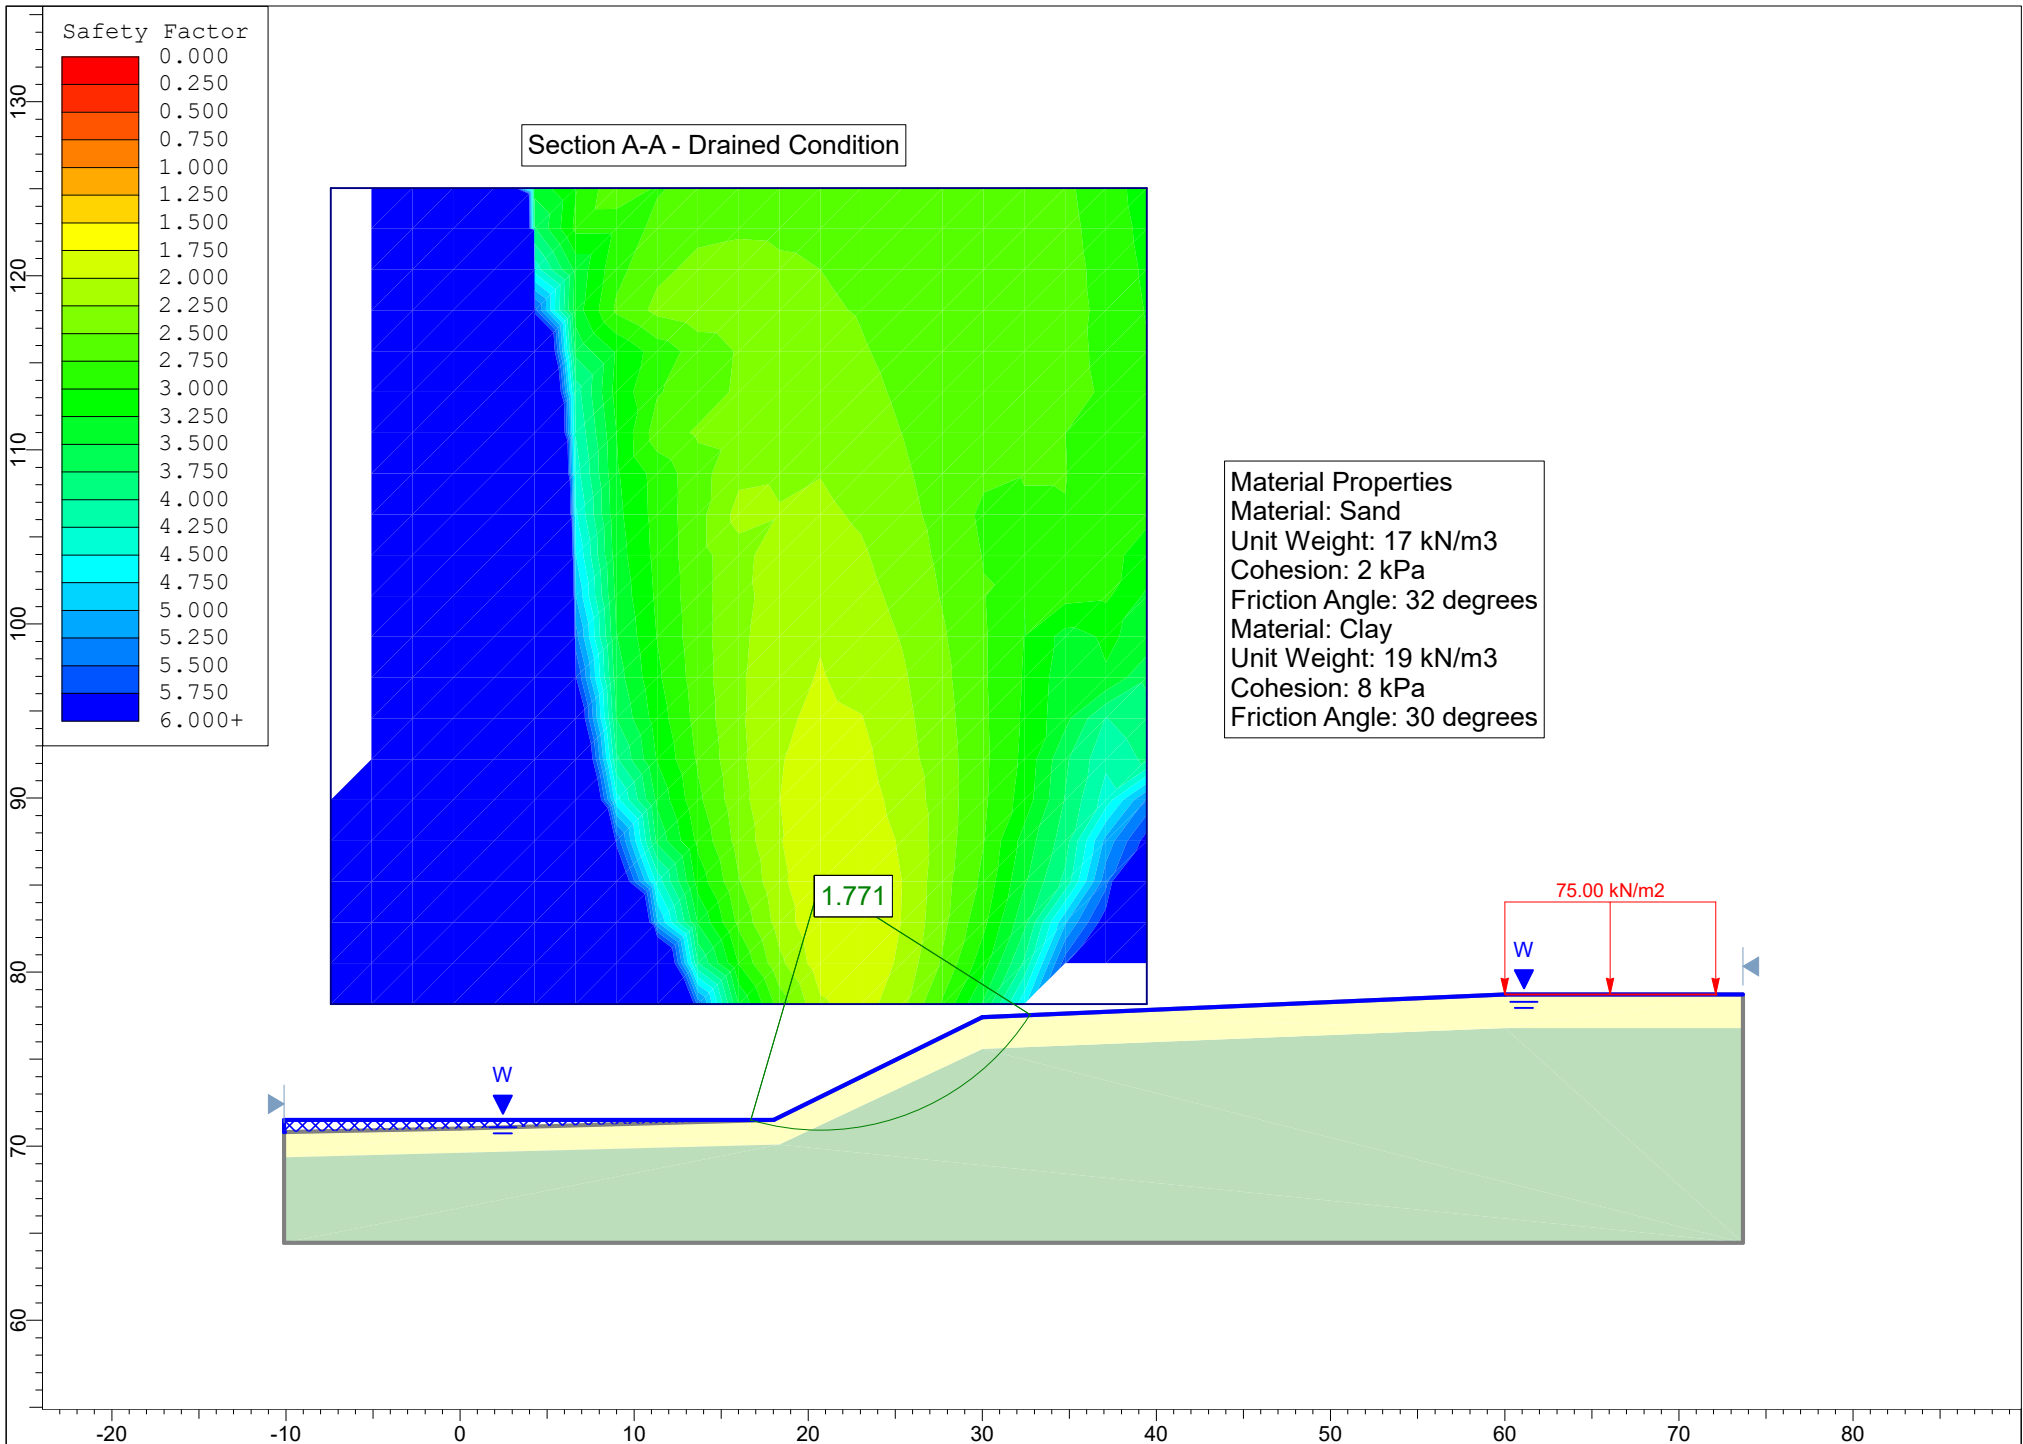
Safety Factor
0.000
0.250
0.500
0.750
1.000
1.250
1.500
1.750
2.000
2.250
2.500
2.750
3.000
3.250
3.500
3.750
4.000
4.250
4.500
4.750
5.000
5.250
5.500
5.750
6.000+

Section A-A - Drained Condition

Material Properties
Material: Sand
Unit Weight: 17 kN/m3
Cohesion: 2 kPa
Friction Angle: 32 degrees
Material: Clay
Unit Weight: 19 kN/m3
Cohesion: 8 kPa
Friction Angle: 30 degrees

1.771

75.00 kN/m2

W

W

130
120
110
100
90
80
70
60

-20 -10 0 10 20 30 40 50 60 70 80